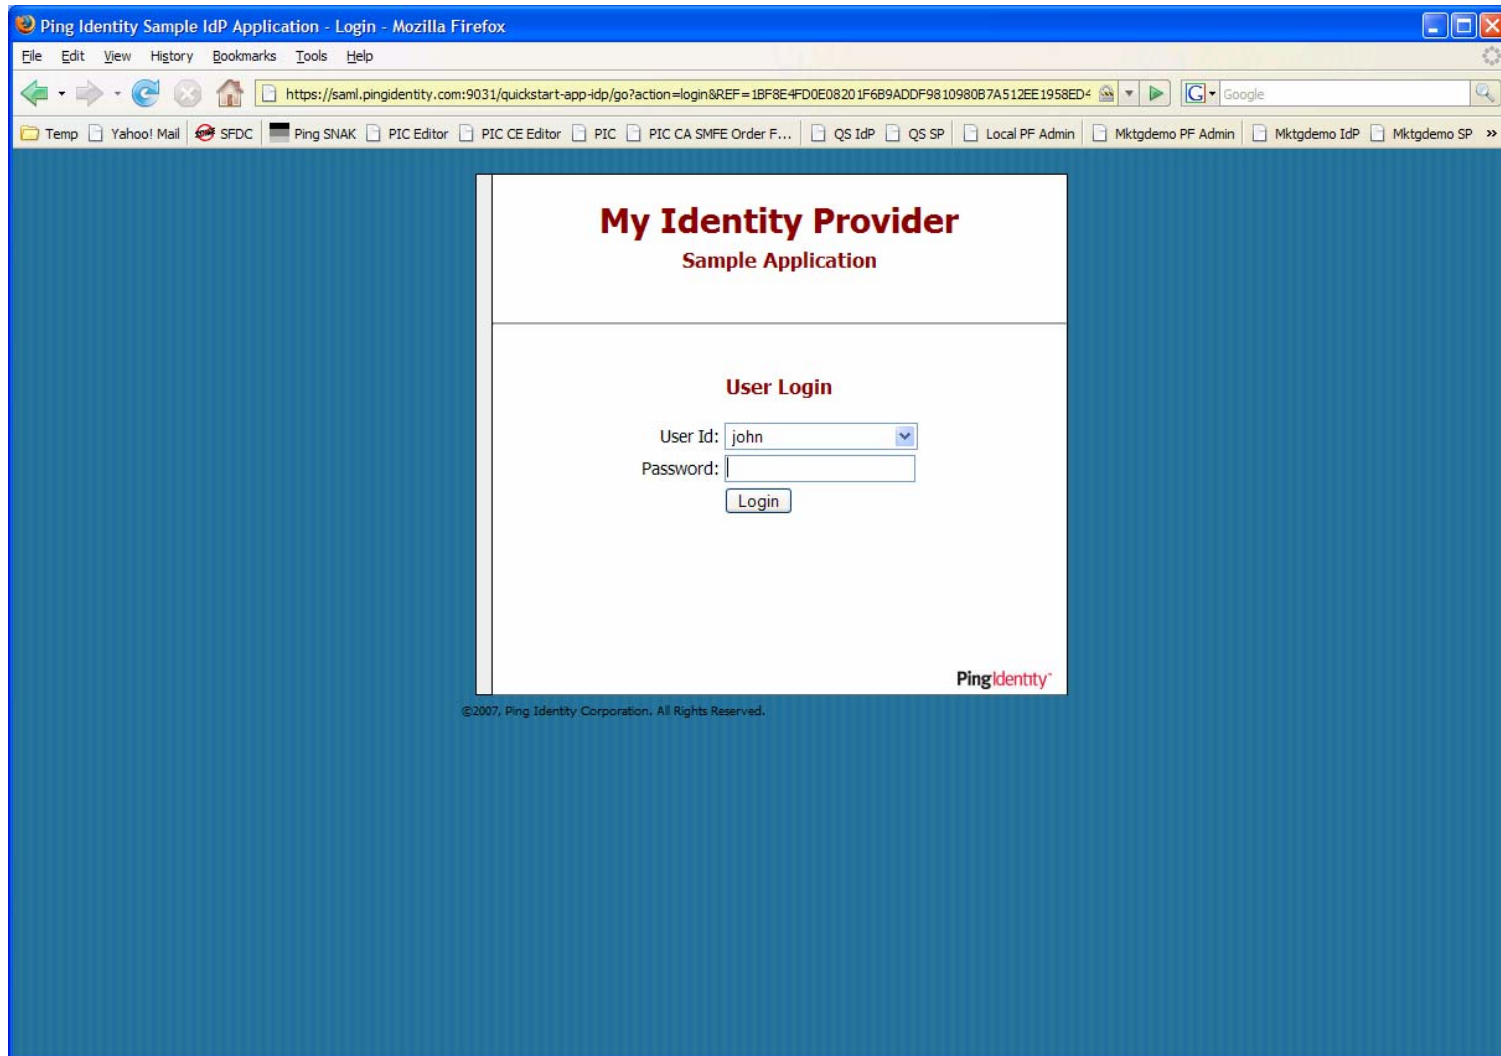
Ping Identity Sample IdP Application - Login - Mozilla Firefox

File Edit View History Bookmarks Tools Help

https://saml.pingidentity.com:9031/quickstart-app-idp/go?action=login&REF=1BF8E4FD0E08201F6B9ADDF9810980B7A512EE1958ED4

Google

Temp Yahoo! Mail SFDC Ping SNAK PIC Editor PIC CE Editor PIC PIC CA SMFE Order F... QS IdP QS SP Local PF Admin Mktgdemo PF Admin Mktgdemo IdP Mktgdemo SP »

My Identity Provider

Sample Application

User Login

User Id: john

Password:

Login

PingIdentity

©2007, Ping Identity Corporation. All Rights Reserved.